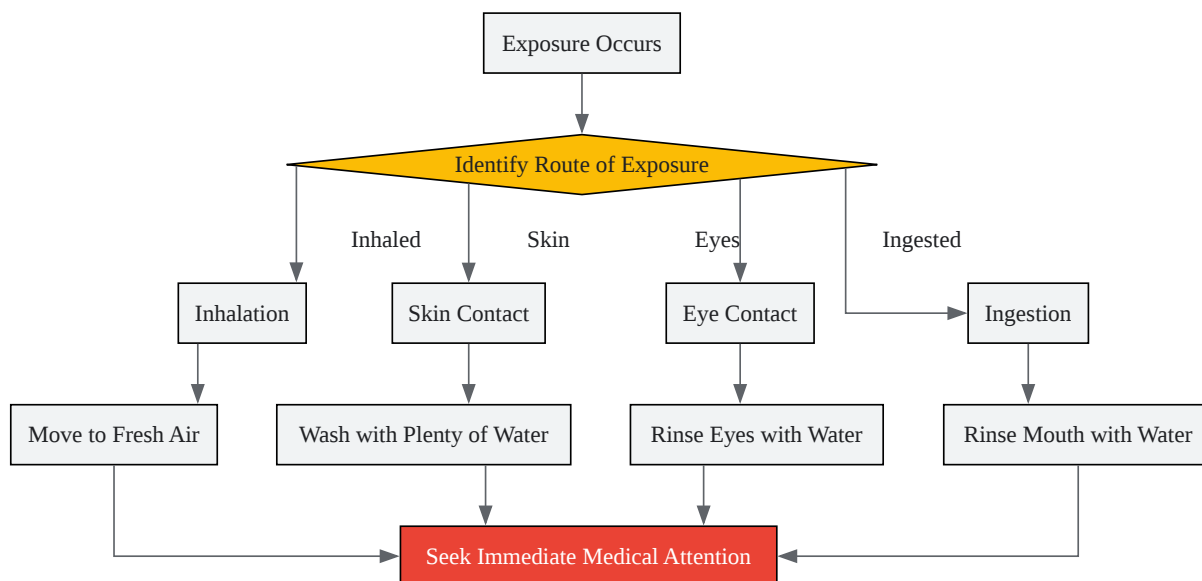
Exposure Occurs

Identify Route of Exposure

Inhaled

Skin

Eyes

Ingested

Inhalation

Skin Contact

Eye Contact

Ingestion

Move to Fresh Air

Wash with Plenty of Water

Rinse Eyes with Water

Rinse Mouth with Water

Seek Immediate Medical Attention